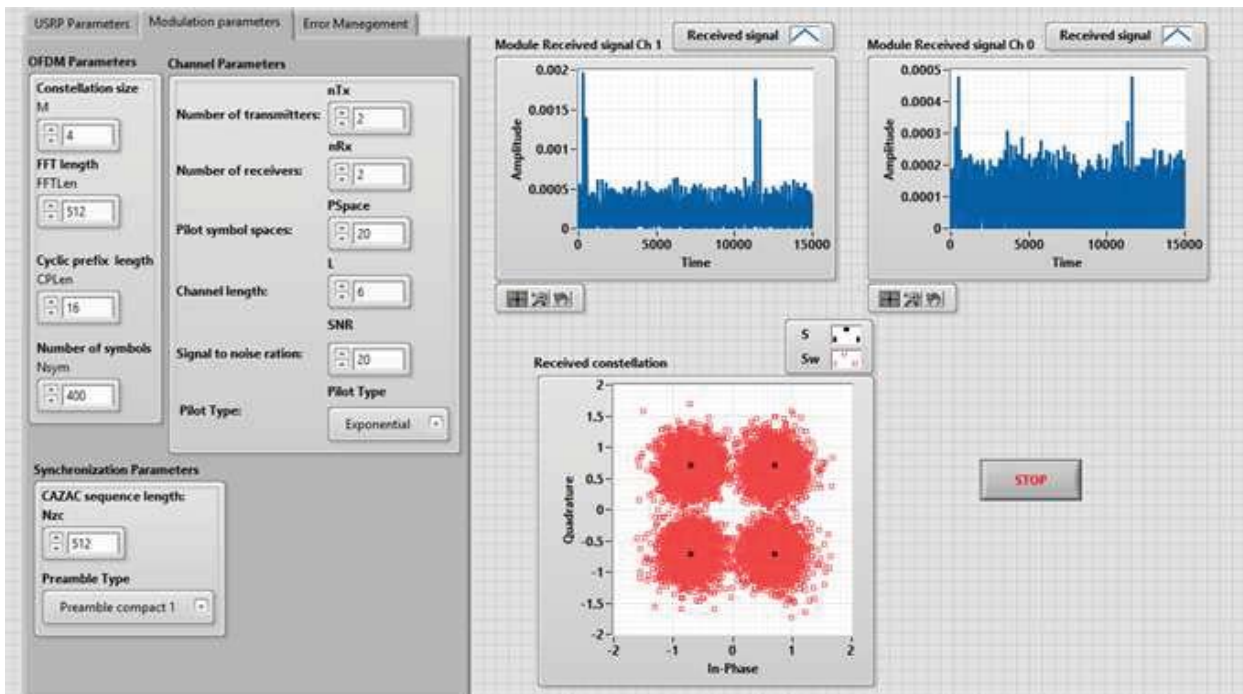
USRP Parameters | Modulation parameters | Error Manegement

OFDM Parameters

Constellation size
M
4

FFT length
FFTLen
512

Cyclic prefix length
CPLen
16

Number of symbols
Nsym
400

Channel Parameters

nTx
Number of transmitters: 2

nRx
Number of receivers: 2

PSpace
Pilot symbol spaces: 20

L
Channel length: 6

SNR
Signal to noise ration: 20

Pilot Type
Pilot Type: Exponential

Synchronization Parameters

CAZAC sequence length:
Nzc
512

Preamble Type
Preamble compact 1

Module Received signal Ch 1
Received signal
0.002
0.0015
0.001
0.0005
0
Amplitude
0 5000 10000 15000
Time

Module Received signal Ch 0
Received signal
0.0005
0.0004
0.0003
0.0002
0.0001
0
Amplitude
0 5000 10000 15000
Time

S
Sw

Received constellation
2
1.5
1
0.5
0
-0.5
-1
-1.5
-2
Quadrature
-2 -1 0 1 2
In-Phase

STOP